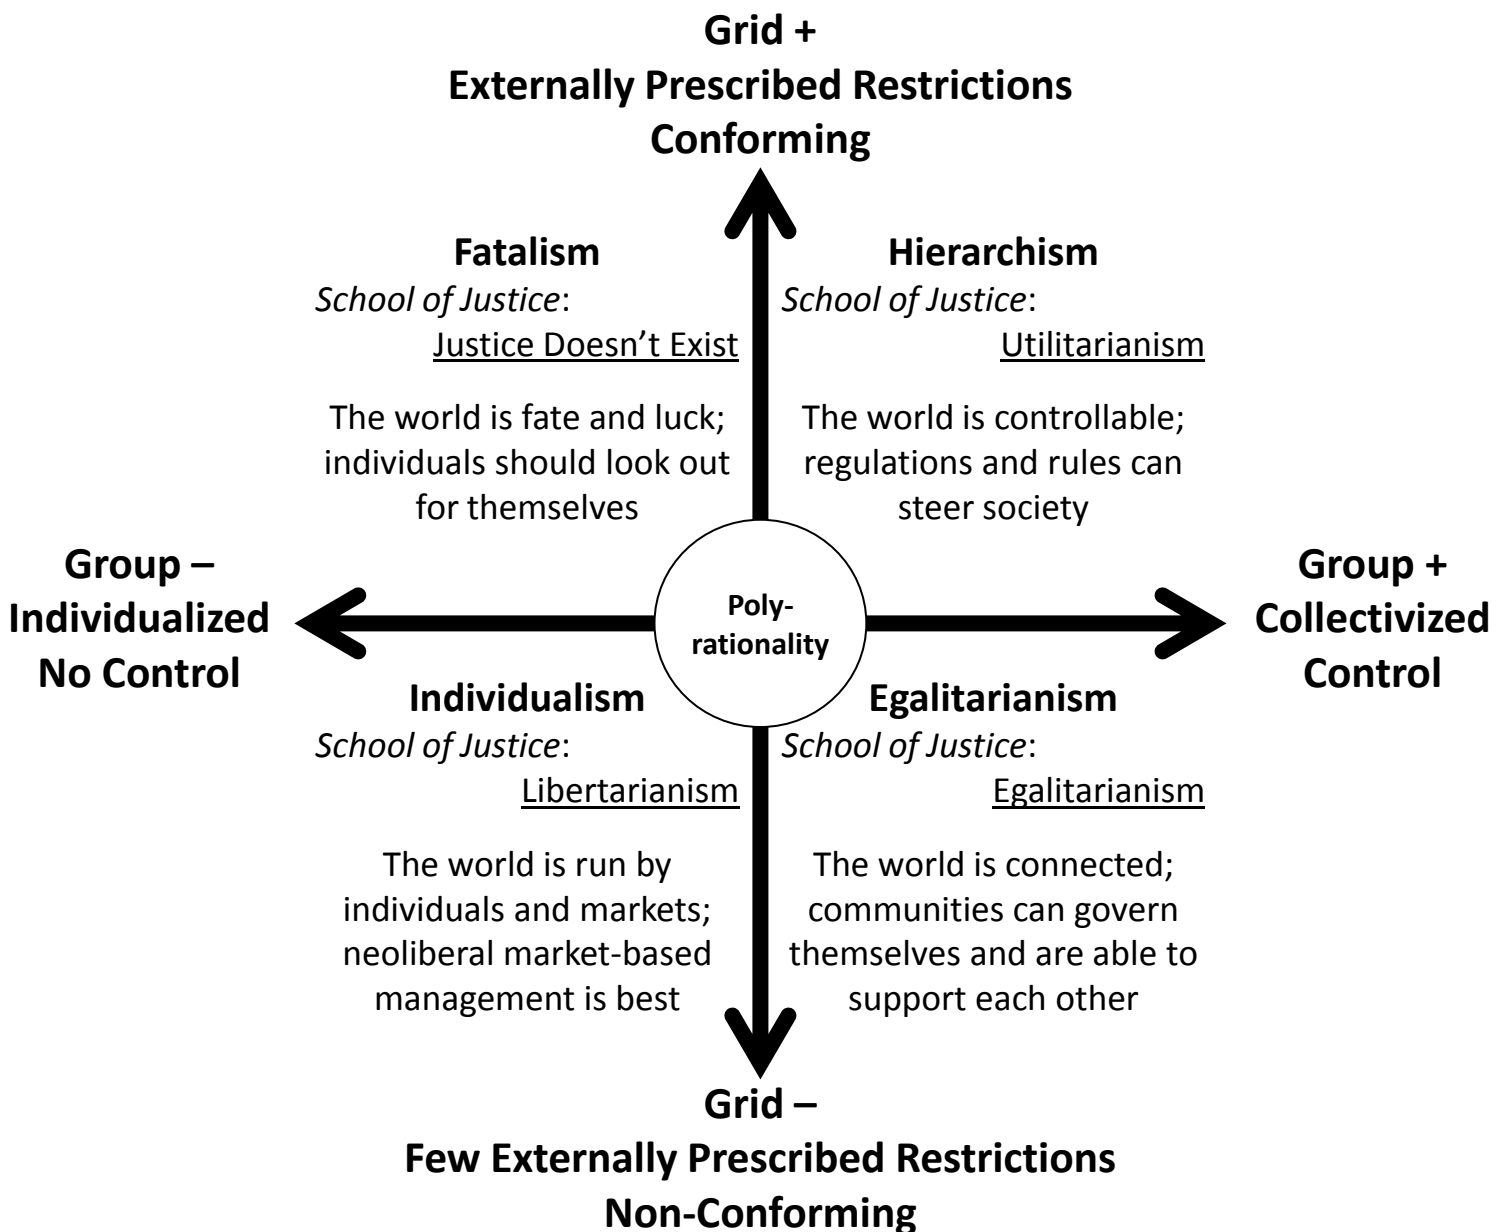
Grid +
Externally Prescribed Restrictions
Conforming

Fatalism
School of Justice:
Justice Doesn't Exist

The world is fate and luck; individuals should look out for themselves

Hierarchism
School of Justice:
Utilitarianism

The world is controllable; regulations and rules can steer society

Group –
Individualized
No Control

Polyrationality

Group +
Collectivized
Control

Individualism
School of Justice:
Libertarianism

The world is run by individuals and markets; neoliberal market-based management is best

Egalitarianism
School of Justice:
Egalitarianism

The world is connected; communities can govern themselves and are able to support each other

Grid –
Few Externally Prescribed Restrictions
Non-Conforming